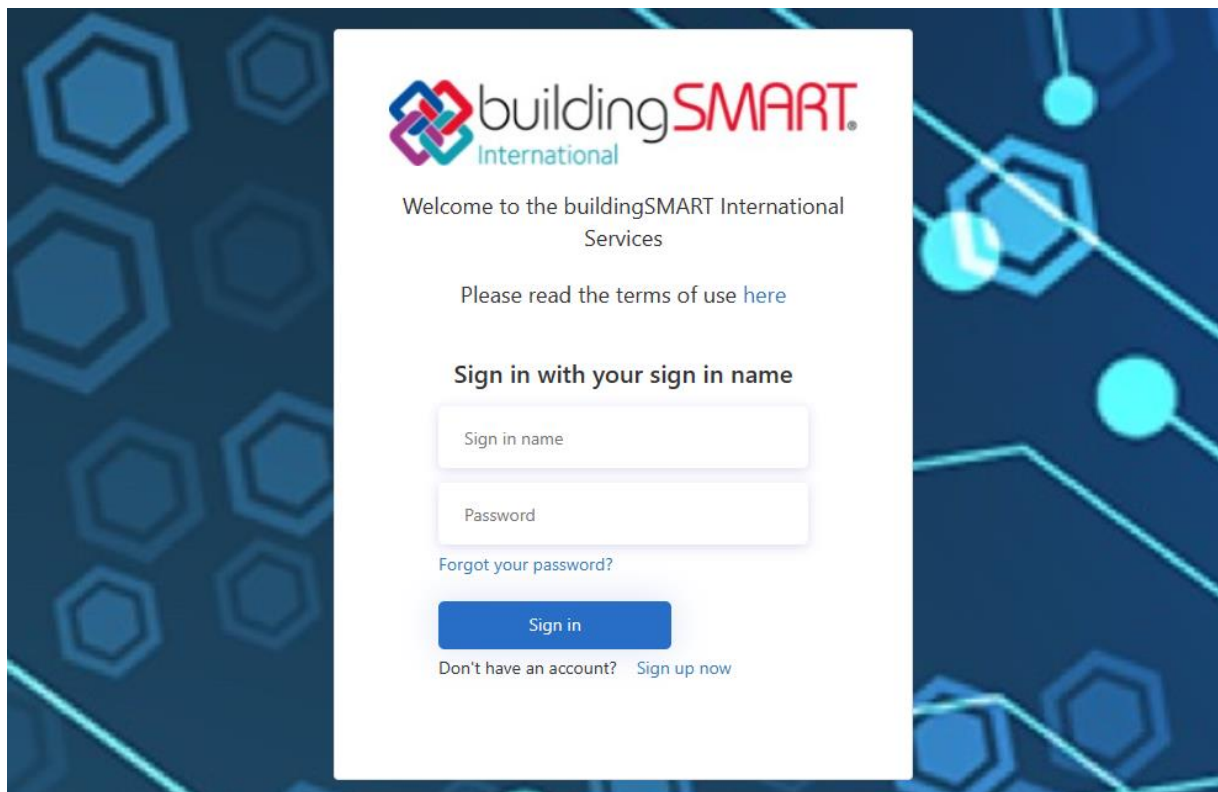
buildingSMART. International

Welcome to the buildingSMART International Services

Please read the terms of use here

Sign in with your sign in name

Sign in name

Password

Forgot your password?

Sign in

Don't have an account? Sign up now